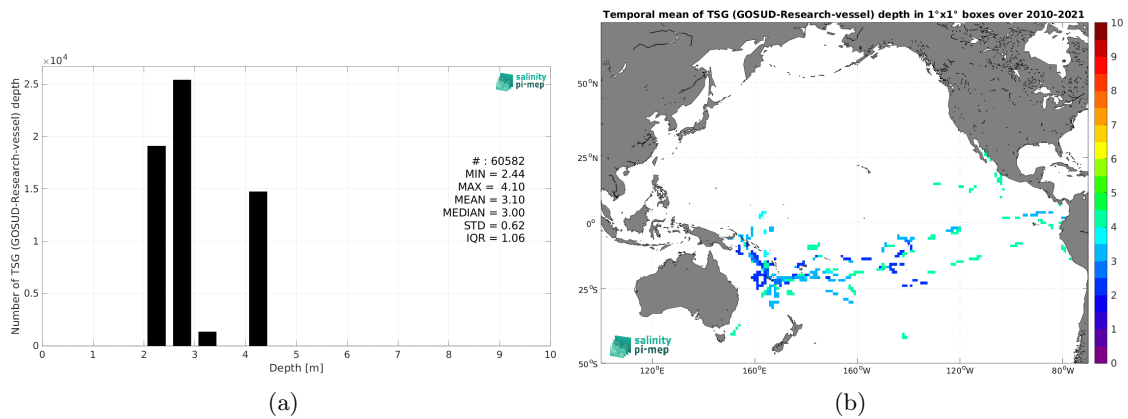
$\times 10^4$
2.5
2
1.5
1
0.5
0
Number of TSG (GOSUD-Research-vessel) depth
0 1 2 3 4 5 6 7 8 9 10
Depth [m]
salinity pi-mep
# : 60582
MIN = 2.44
MAX = 4.10
MEAN = 3.10
MEDIAN = 3.00
STD = 0.62
IQR = 1.06
(a)

Temporal mean of TSG (GOSUD-Research-vessel) depth in 1°x1° boxes over 2010-2021
50°N
25°N
0°
25°S
50°S
120°E 160°E 160°W 120°W 80°W
salinity pi-mep
10
9
8
7
6
5
4
3
2
1
0
(b)